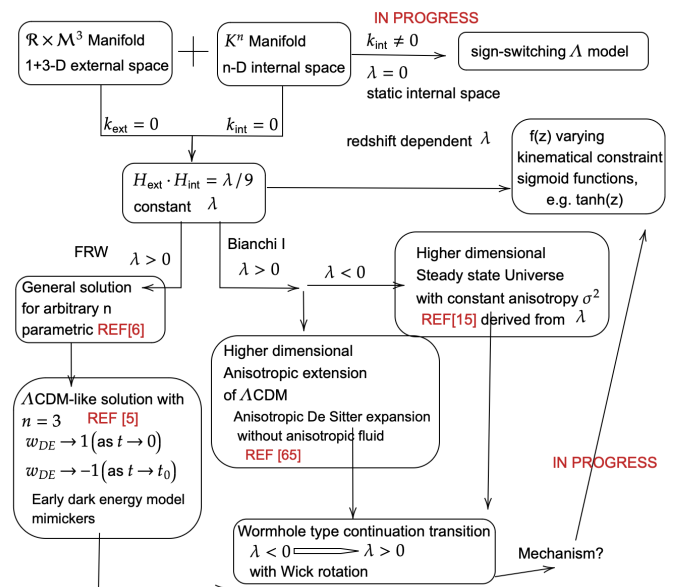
$\mathcal{R} \times \mathcal{M}^3$ Manifold
1+3-D external space

$K^n$ Manifold
n-D internal space

IN PROGRESS

$k_{\text{int}} \neq 0$

$\lambda = 0$

static internal space

sign-switching $\Lambda$ model

$k_{\text{ext}} = 0$

$k_{\text{int}} = 0$

redshift dependent $\lambda$

f(z) varying kinematical constraint sigmoid functions, e.g. tanh(z)

$H_{\text{ext}} \cdot H_{\text{int}} = \lambda / 9$
constant $\lambda$

FRW

$\lambda > 0$

Bianchi I

$\lambda > 0$

$\lambda < 0$

Higher dimensional Steady state Universe with constant anisotropy $\sigma^2$
REF[15] derived from $\lambda$

General solution for arbitrary n parametric REF[6]

Higher dimensional Anisotropic extension of $\Lambda$CDM
Anisotropic De Sitter expansion without anisotropic fluid
REF [65]

$\Lambda$CDM-like solution with $n = 3$ REF [5]
$w_{DE} \to 1$ (as $t \to 0$)
$w_{DE} \to -1$ (as $t \to t_0$)
Early dark energy model mimickers

IN PROGRESS

Wormhole type continuation transition
$\lambda < 0$ $\Longrightarrow$ $\lambda > 0$
with Wick rotation

Mechanism?